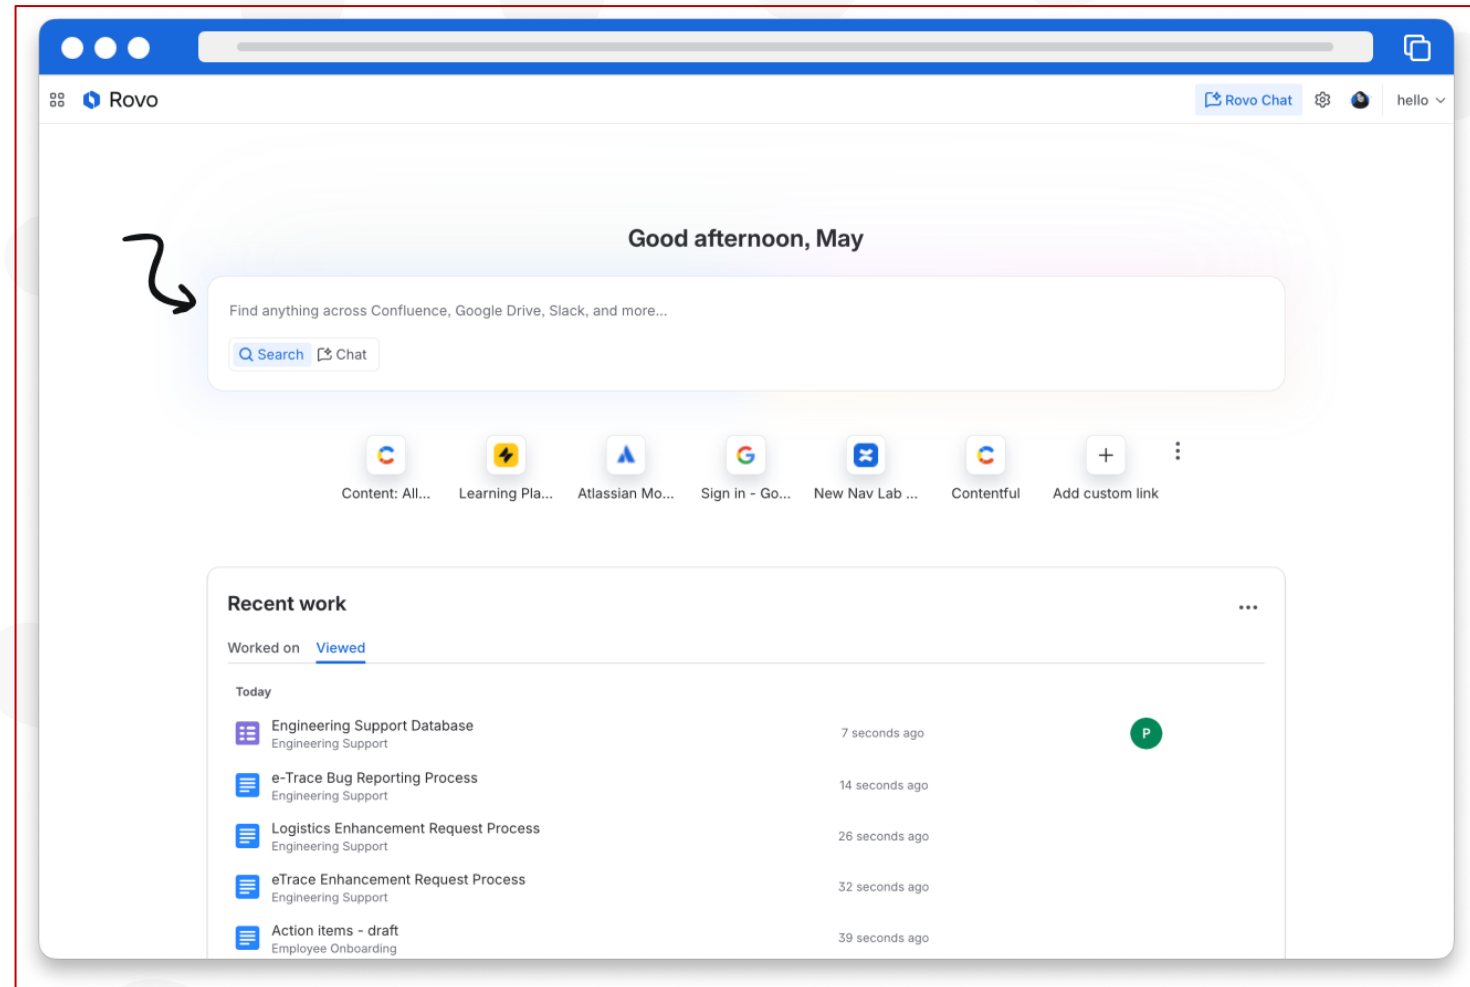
Rovo

Rovo Chat

hello

Good afternoon, May

Find anything across Confluence, Google Drive, Slack, and more...

Search Chat

Content: All...
Learning Pla...
Atlassian Mo...
Sign in - Go...
New Nav Lab ...
Contentful
Add custom link

Recent work

Worked on Viewed

Today

Engineering Support Database
Engineering Support
7 seconds ago
P

e-Trace Bug Reporting Process
Engineering Support
14 seconds ago

Logistics Enhancement Request Process
Engineering Support
26 seconds ago

eTrace Enhancement Request Process
Engineering Support
32 seconds ago

Action items - draft
Employee Onboarding
39 seconds ago